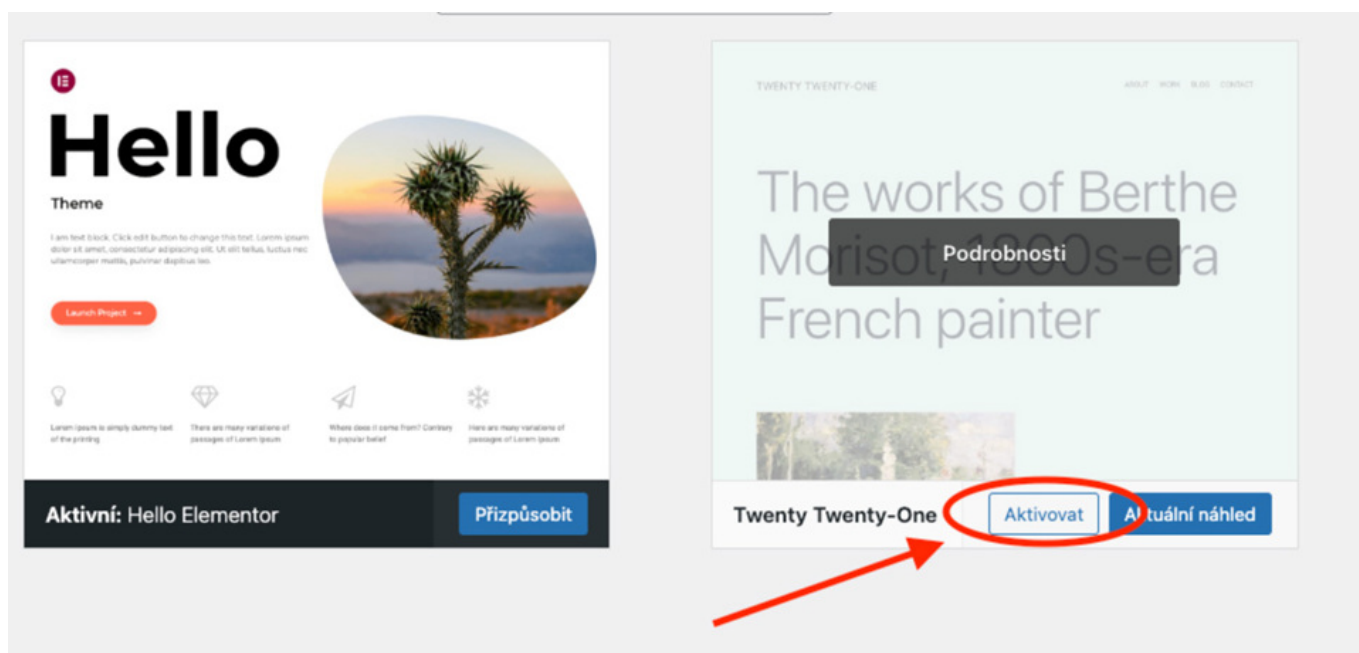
Hello

Theme

I am text block. Click edit button to change this text. Lorem ipsum dolor sit amet, consectetur adipiscing elit. Ut elit tellus, luctus nec ullamcorper mattis, pulvinar dapibus leo.

Launch Project →

Lorem Ipsum is simply dummy text of the printing

There are many variations of passages of Lorem Ipsum

Where does it come from? Contrary to popular belief

Here are many variations of passages of Lorem Ipsum

Aktivní: Hello Elementor

Přizpůsobit

TWENTY TWENTY-ONE

ABOUT WORK BLOG CONTACT

The works of Berthe Morisot, 1800s-era French painter

Podrobnosti

Twenty Twenty-One

Aktivovat

Aktuální náhled